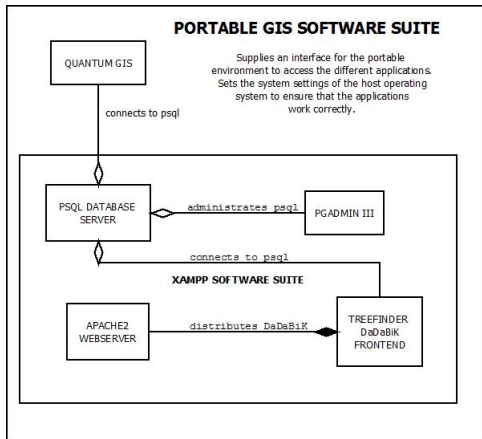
PORTABLE GIS SOFTWARE SUITE

QUANTUM GIS

Supplies an interface for the portable environment to access the different applications. Sets the system settings of the host operating system to ensure that the applications work correctly.

connects to psql

PSQL DATABASE SERVER

administrates psql

PGADMIN III

connects to psql

XAMPP SOFTWARE SUITE

APACHE2 WEBSERVER

distributes DaDaBiK

TREEFINDER DaDaBiK FRONTEND